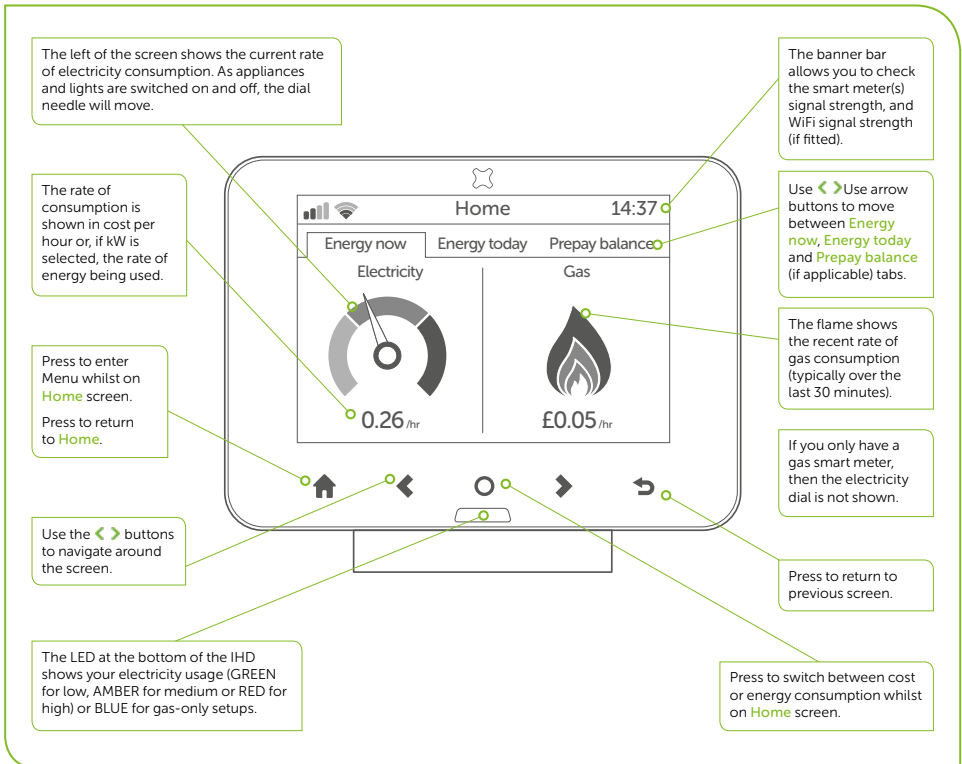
The left of the screen shows the current rate of electricity consumption. As appliances and lights are switched on and off, the dial needle will move.

The rate of consumption is shown in cost per hour or, if kW is selected, the rate of energy being used.

Press to enter Menu whilst on Home screen.

Press to return to Home.

Use the ‹ › buttons to navigate around the screen.

The LED at the bottom of the IHD shows your electricity usage (GREEN for low, AMBER for medium or RED for high) or BLUE for gas-only setups.

Home 14:37

Energy now | Energy today | Prepay balance

Electricity

Gas

0.26 /hr

£0.05 /hr

The banner bar allows you to check the smart meter(s) signal strength, and WiFi signal strength (if fitted).

Use ‹ ›Use arrow buttons to move between Energy now, Energy today and Prepay balance (if applicable) tabs.

The flame shows the recent rate of gas consumption (typically over the last 30 minutes).

If you only have a gas smart meter, then the electricity dial is not shown.

Press to return to previous screen.

Press to switch between cost or energy consumption whilst on Home screen.